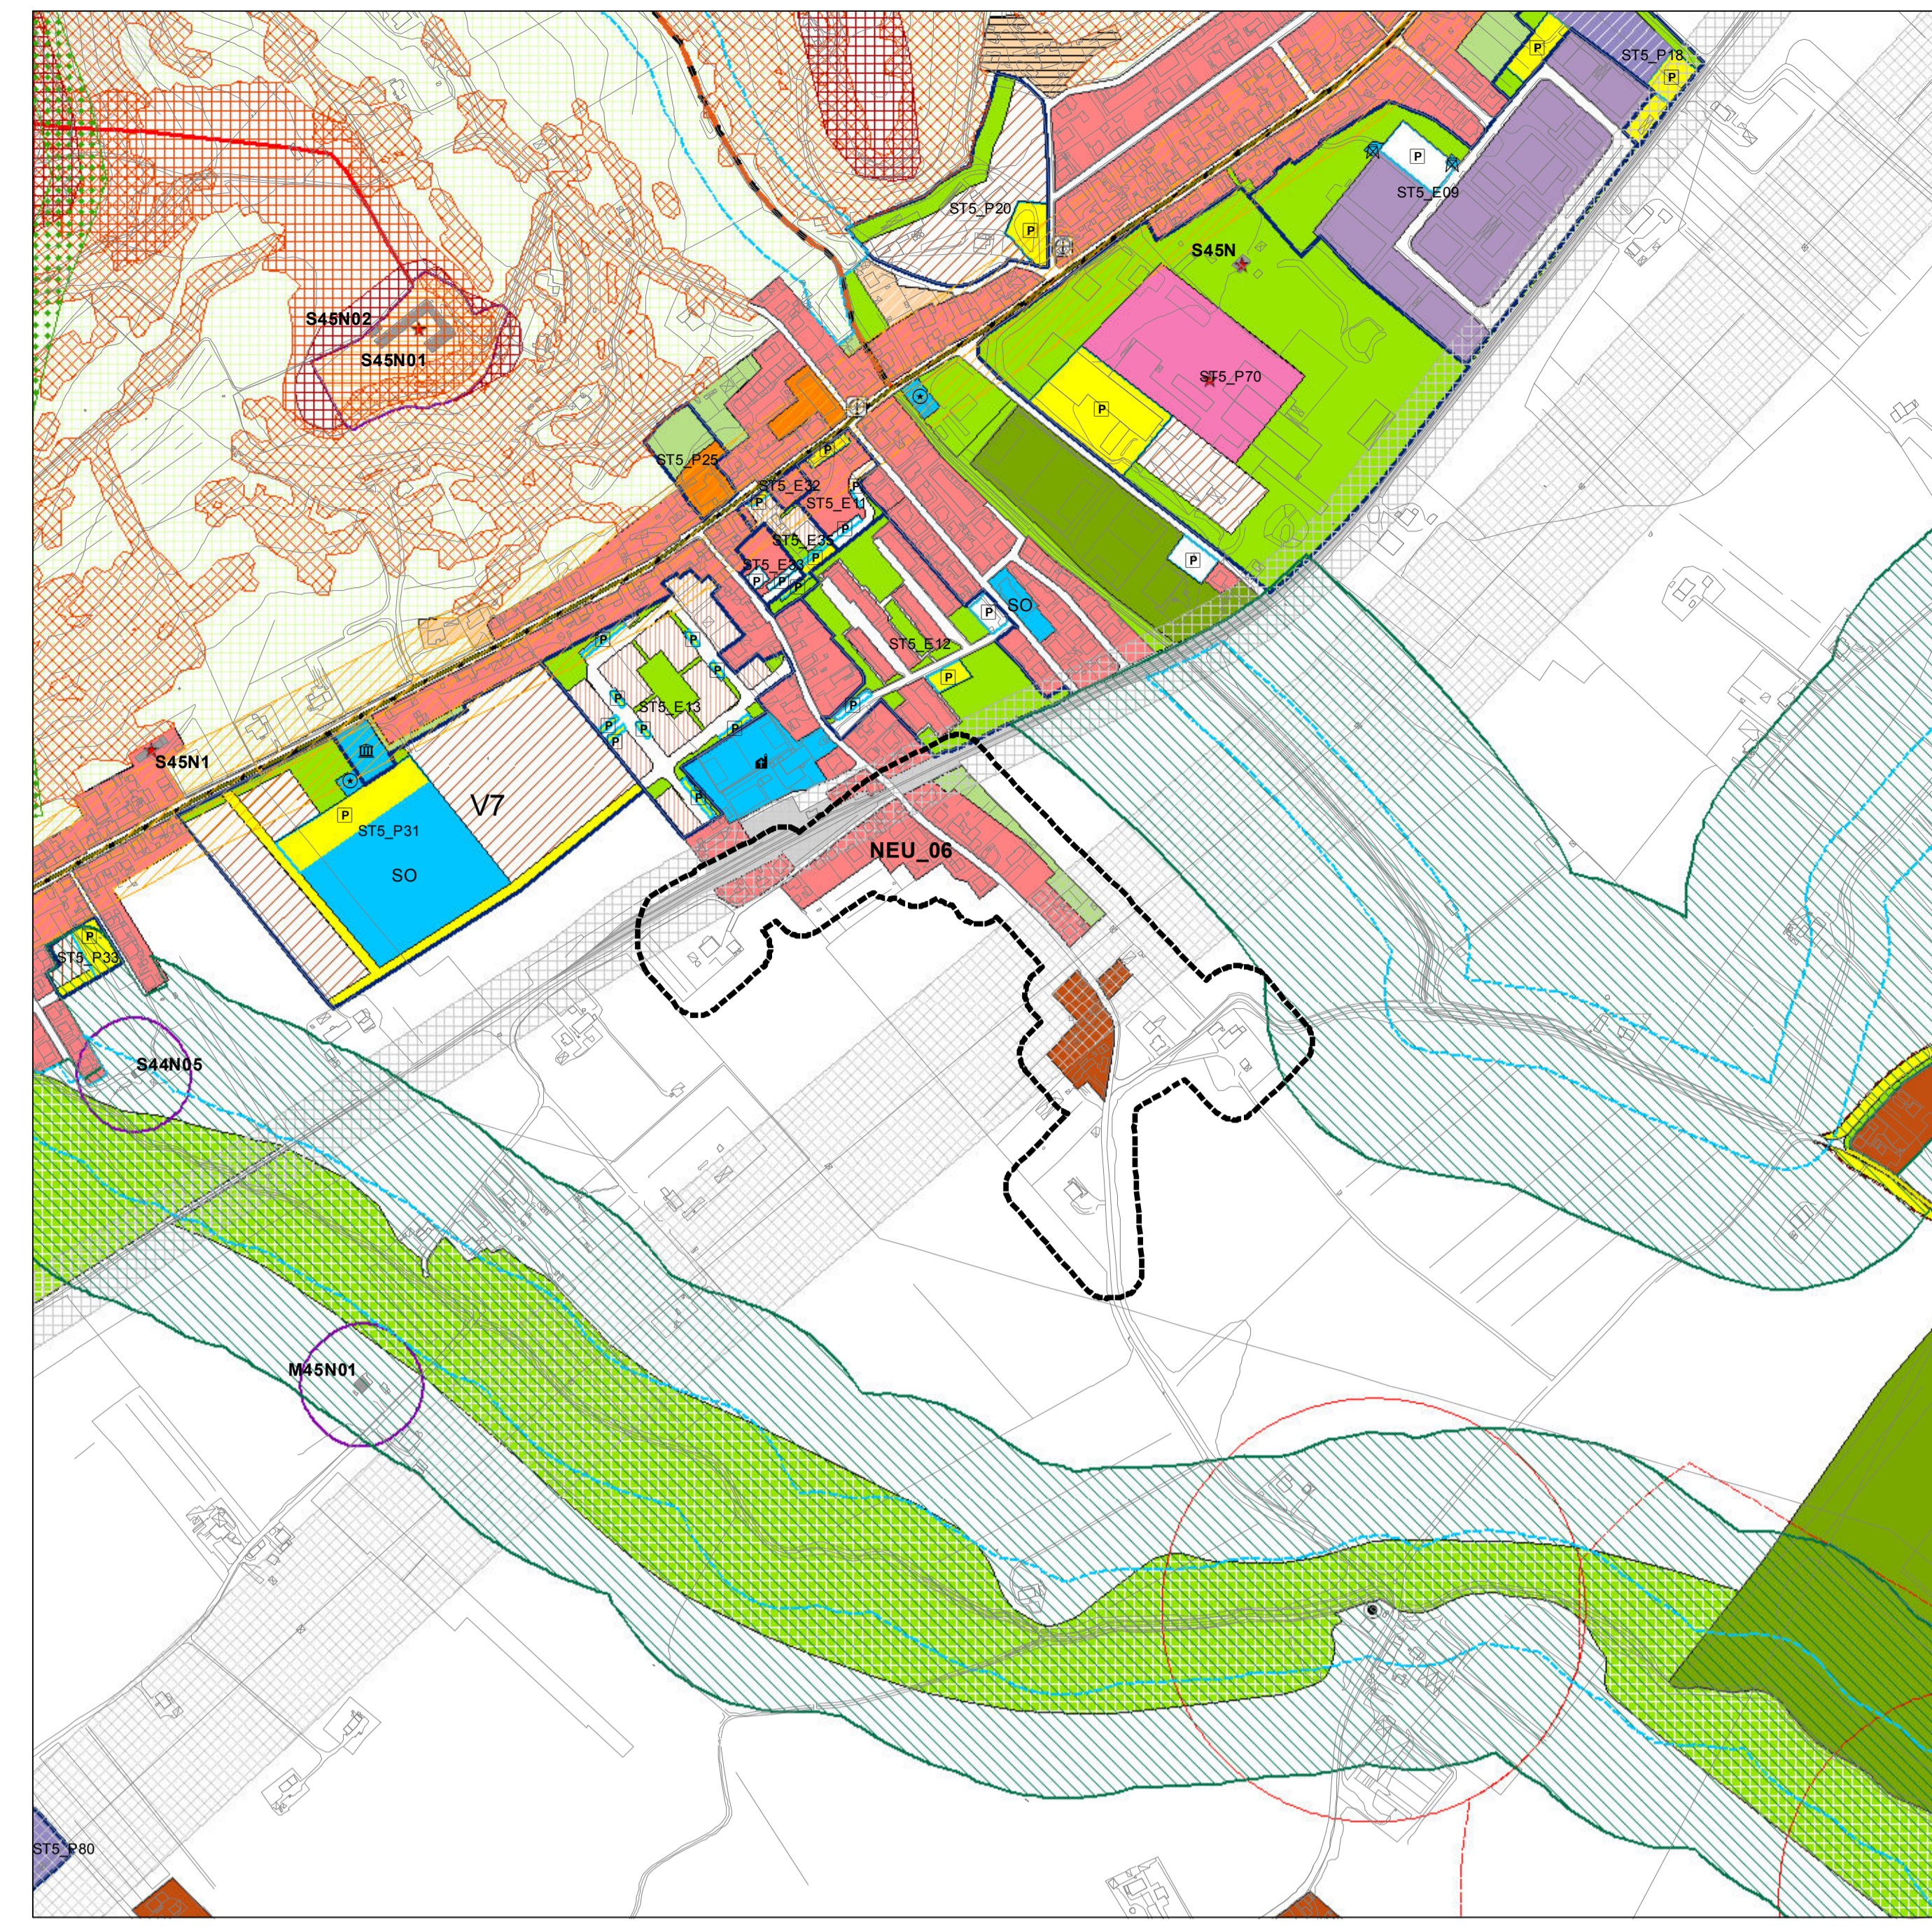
ST5_P18
P
P
ST5_E09
P
ST5_P20
P
S45N
S45N02
S45N01
ST5_P70
P
ST5_P25
P
ST5_E32
P
P
ST5_E11
P
ST5_E3
P
ST5_E33
P
P
P
SO
P
ST5_E12
P
P
P
P
ST5_E13
P
P
P
P
S45N1
V7
P
ST5_P31
SO
NEU_06
P
ST5_P33
S44N05
M45N01
ST5_P80